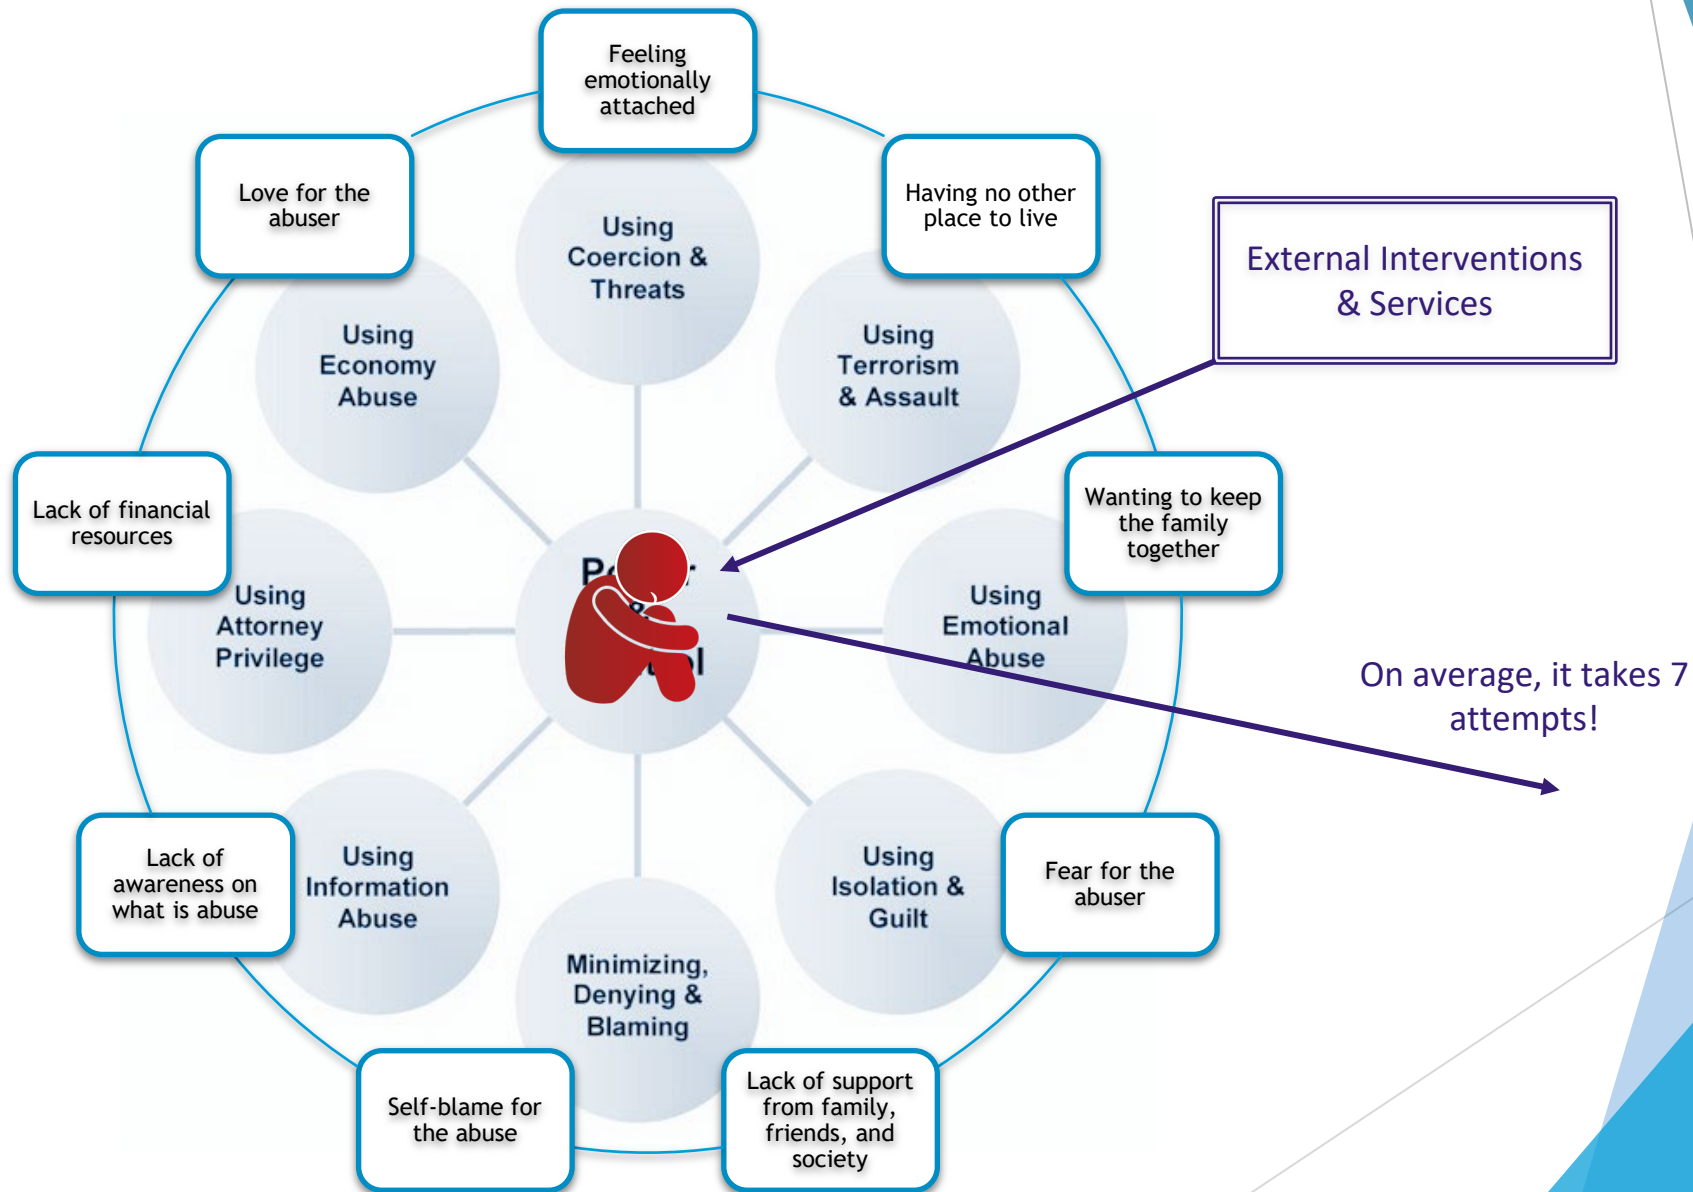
Feeling emotionally attached

Love for the abuser

Having no other place to live

External Interventions & Services

Using Coercion & Threats

Using Economy Abuse

Using Terrorism & Assault

Lack of financial resources

Wanting to keep the family together

P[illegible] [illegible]l

Using Attorney Privilege

Using Emotional Abuse

On average, it takes 7 attempts!

Lack of awareness on what is abuse

Using Information Abuse

Using Isolation & Guilt

Fear for the abuser

Minimizing, Denying & Blaming

Self-blame for the abuse

Lack of support from family, friends, and society